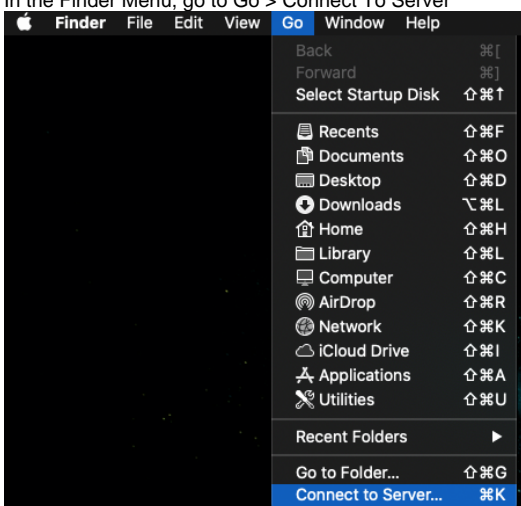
In the Finder Menu, go to Go > Connect To Server

Finder File Edit View Go Window Help

Back ⌘[
Forward ⌘]
Select Startup Disk ⇧⌘↑

Recents ⇧⌘F
Documents ⇧⌘O
Desktop ⇧⌘D
Downloads ⌥⌘L
Home ⇧⌘H
Library ⇧⌘L
Computer ⇧⌘C
AirDrop ⇧⌘R
Network ⇧⌘K
iCloud Drive ⇧⌘I
Applications ⇧⌘A
Utilities ⇧⌘U

Recent Folders ▶

Go to Folder... ⇧⌘G
Connect to Server... ⌘K